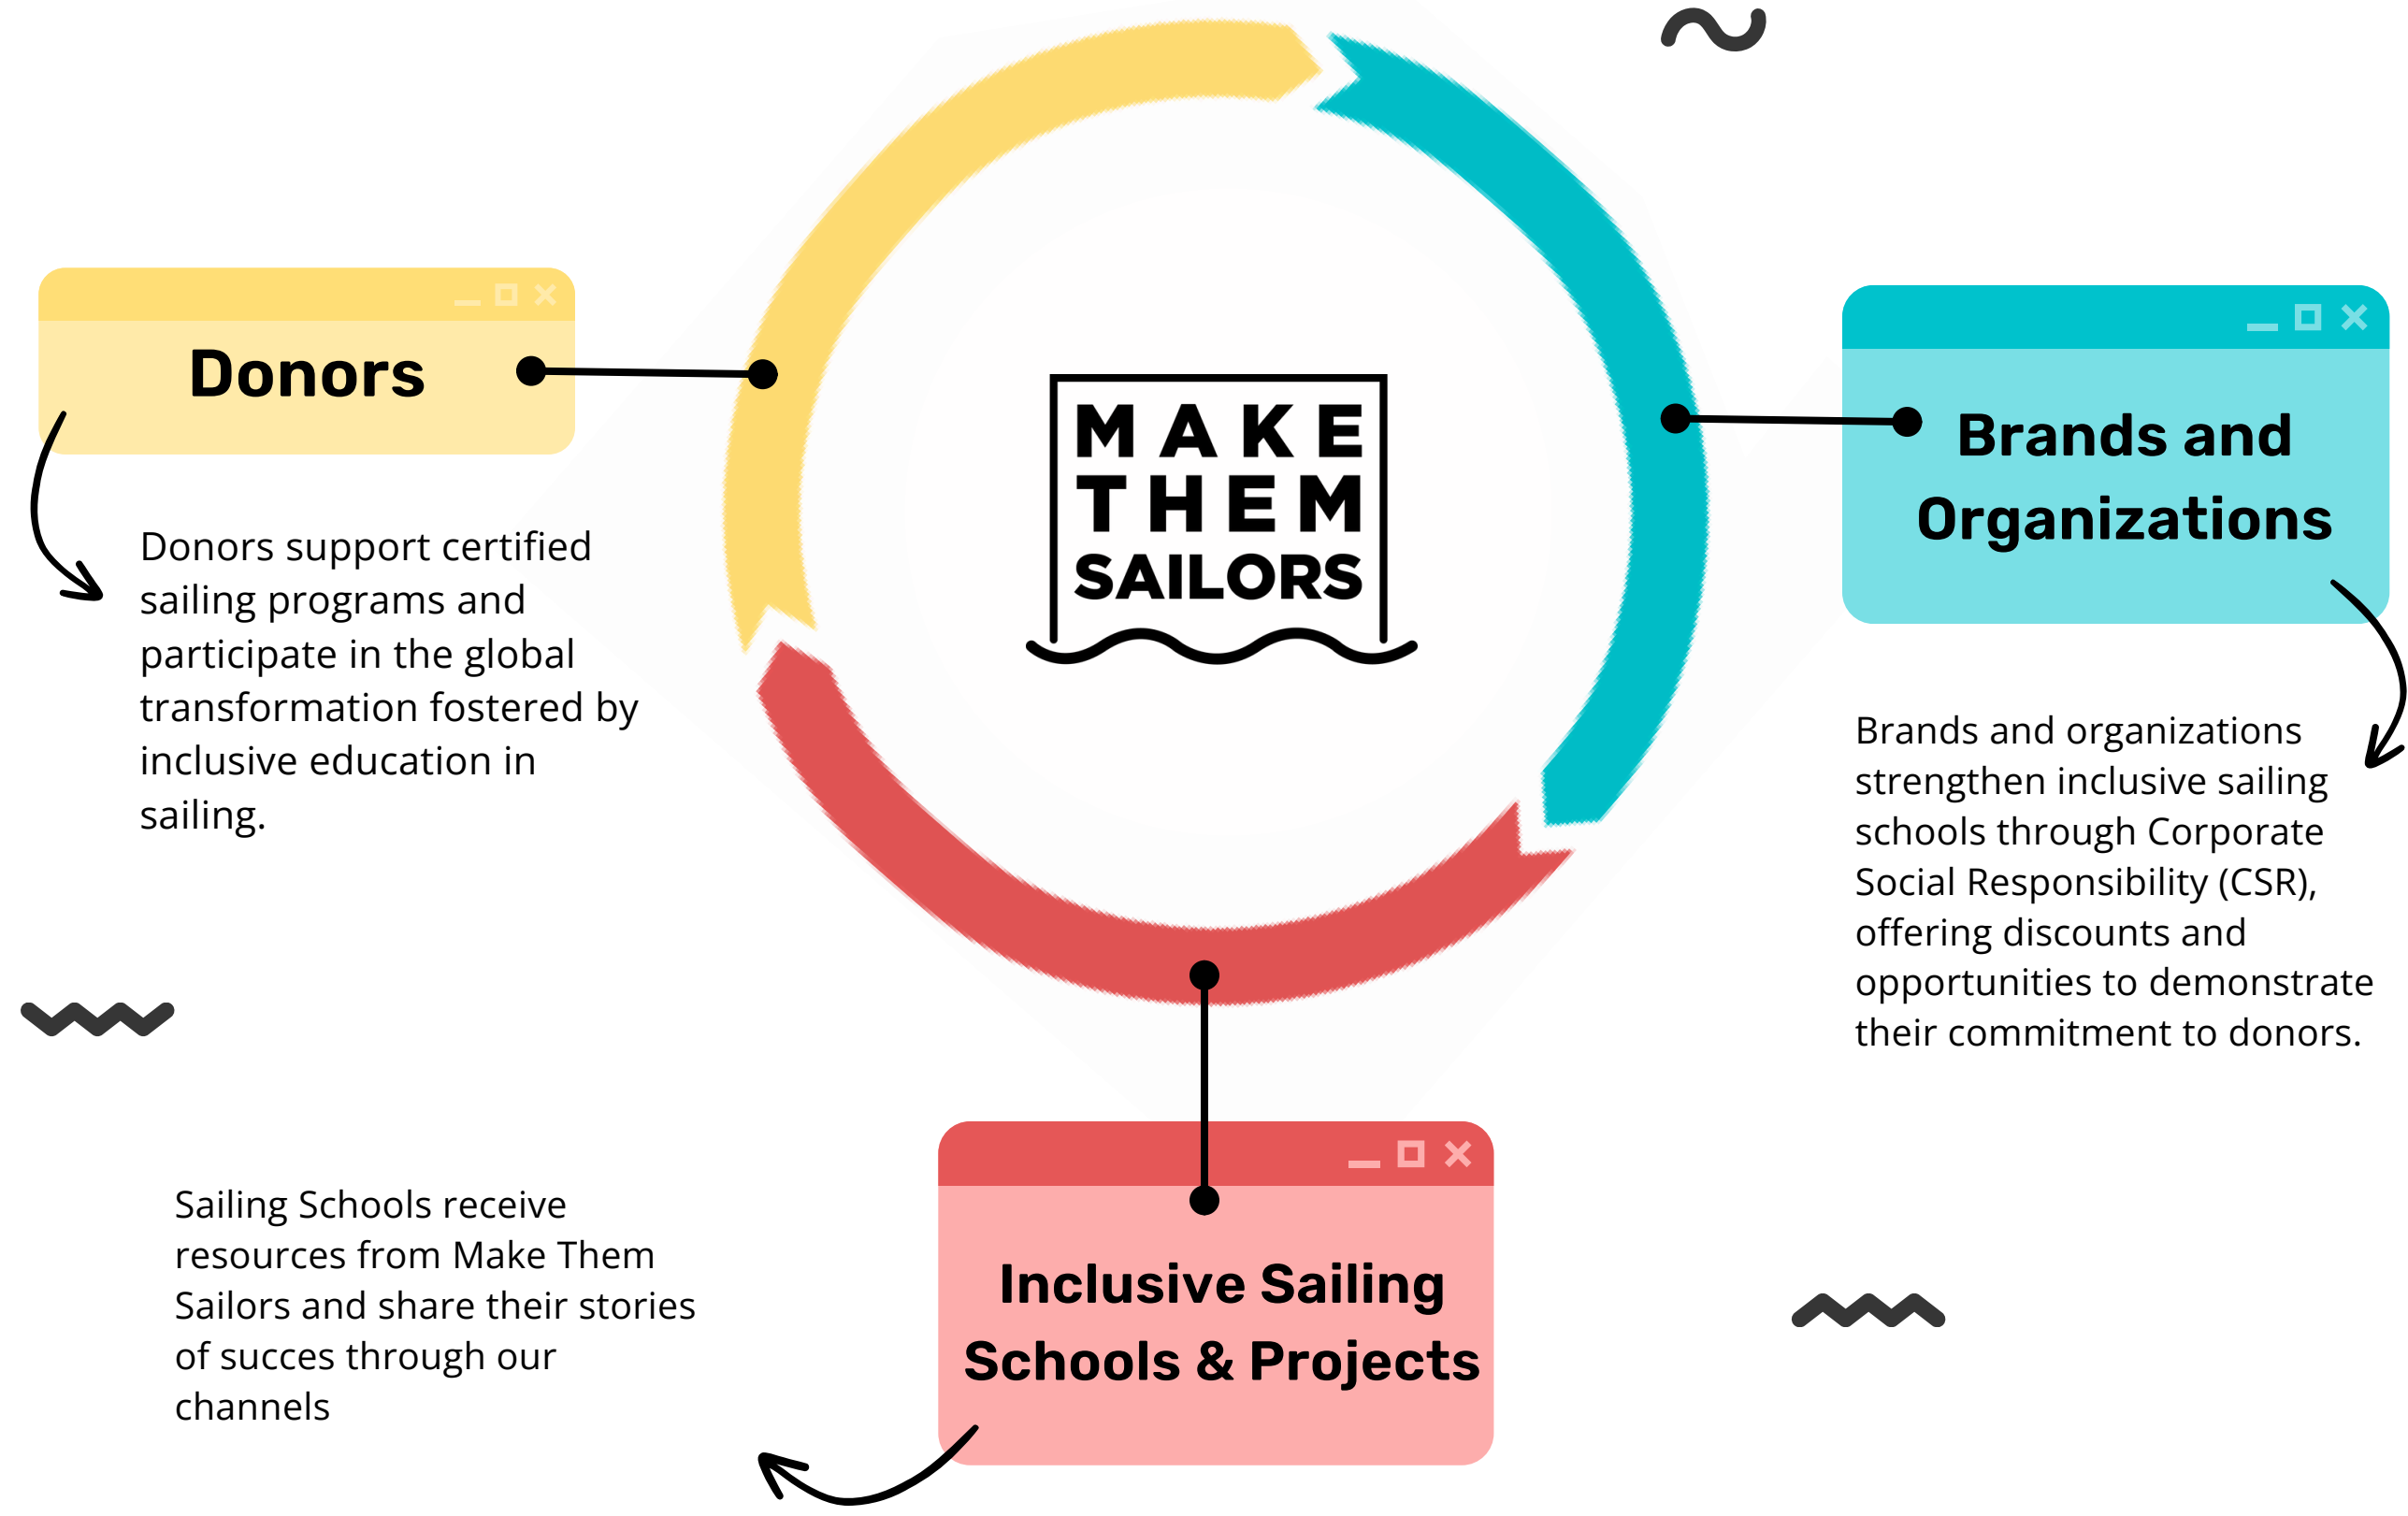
Donors

Donors support certified sailing programs and participate in the global transformation fostered by inclusive education in sailing.

MAKE THEM SAILORS

Brands and Organizations

Brands and organizations strengthen inclusive sailing schools through Corporate Social Responsibility (CSR), offering discounts and opportunities to demonstrate their commitment to donors.

Sailing Schools receive resources from Make Them Sailors and share their stories of succes through our channels

Inclusive Sailing Schools & Projects